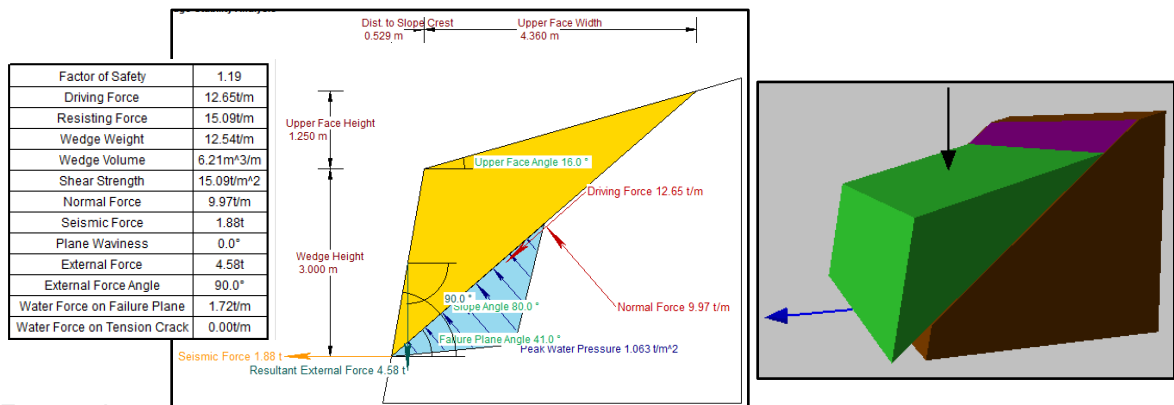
| Factor of Safety | 1.19 |
|---|---|
| Driving Force | 12.65t/m |
| Resisting Force | 15.09t/m |
| Wedge Weight | 12.54t/m |
| Wedge Volume | 6.21m^3/m |
| Shear Strength | 15.09t/m^2 |
| Normal Force | 9.97t/m |
| Seismic Force | 1.88t |
| Plane Waviness | 0.0° |
| External Force | 4.58t |
| External Force Angle | 90.0° |
| Water Force on Failure Plane | 1.72t/m |
| Water Force on Tension Crack | 0.00t/m |

Dist. to Slope Crest
0.529 m

Upper Face Width
4.360 m

Upper Face Height
1.250 m

Upper Face Angle 16.0 °

Driving Force 12.65 t/m

Wedge Height
3.000 m

90.0 °

Slope Angle 80.0 °

Normal Force 9.97 t/m

Failure Plane Angle 41.0 °

Peak Water Pressure 1.063 t/m^2

Seismic Force 1.88 t

Resultant External Force 4.58 t